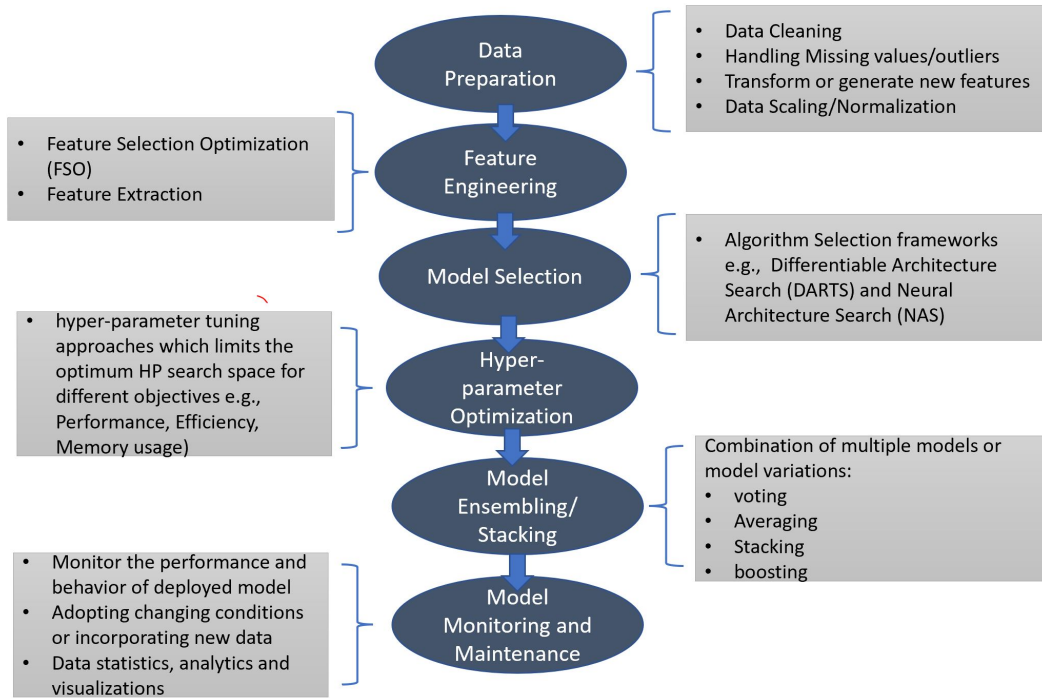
Data Preparation

- Data Cleaning
- Handling Missing values/outliers
- Transform or generate new features
- Data Scaling/Normalization

- Feature Selection Optimization (FSO)
- Feature Extraction

Feature Engineering

Model Selection

- Algorithm Selection frameworks e.g., Differentiable Architecture Search (DARTS) and Neural Architecture Search (NAS)

- hyper-parameter tuning approaches which limits the optimum HP search space for different objectives e.g., Performance, Efficiency, Memory usage)

Hyper-parameter Optimization

Model Ensembling/ Stacking

Combination of multiple models or model variations:
- voting
- Averaging
- Stacking
- boosting

- Monitor the performance and behavior of deployed model
- Adopting changing conditions or incorporating new data
- Data statistics, analytics and visualizations

Model Monitoring and Maintenance